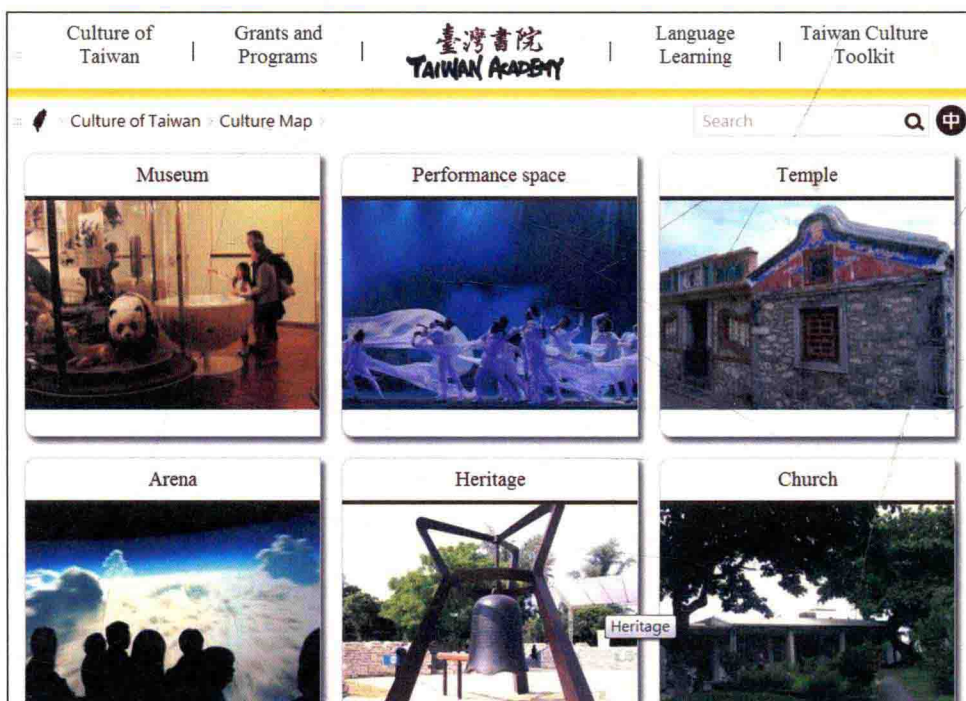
Culture of Taiwan | Grants and Programs | 臺灣書院 TAIWAN ACADEMY | Language Learning | Taiwan Culture Toolkit

Culture of Taiwan > Culture Map >

Search

中

Museum

Performance space

Temple

Arena

Heritage

Heritage

Church